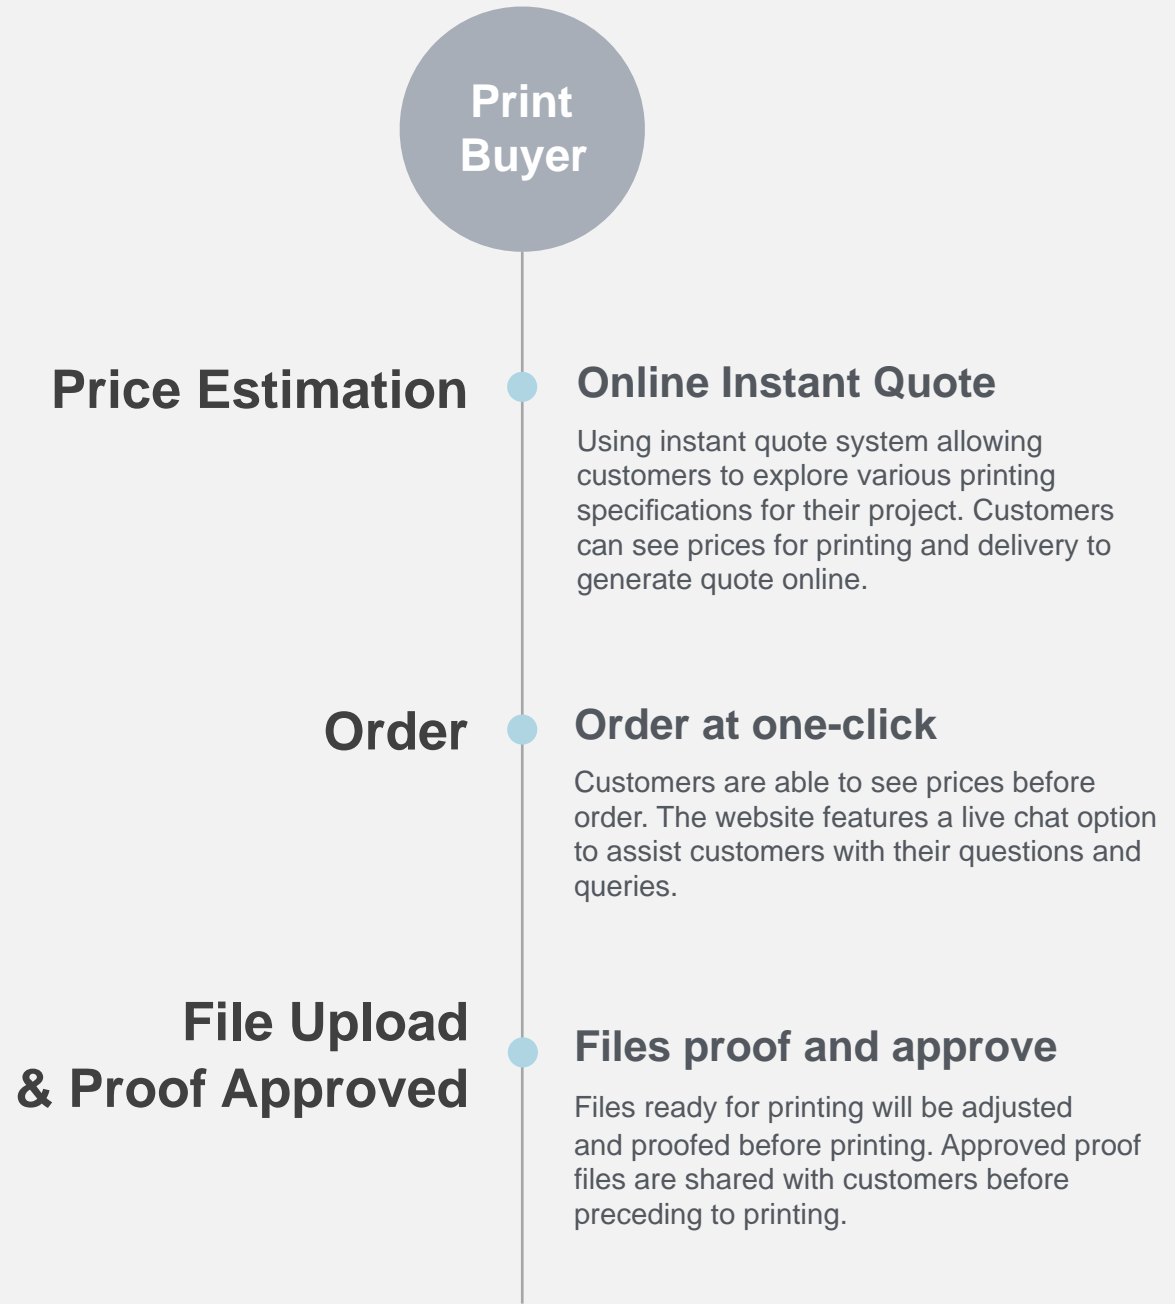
Print Buyer

Price Estimation

Online Instant Quote

Using instant quote system allowing customers to explore various printing specifications for their project. Customers can see prices for printing and delivery to generate quote online.

Order

Order at one-click

Customers are able to see prices before order. The website features a live chat option to assist customers with their questions and queries.

File Upload & Proof Approved

Files proof and approve

Files ready for printing will be adjusted and proofed before printing. Approved proof files are shared with customers before preceding to printing.